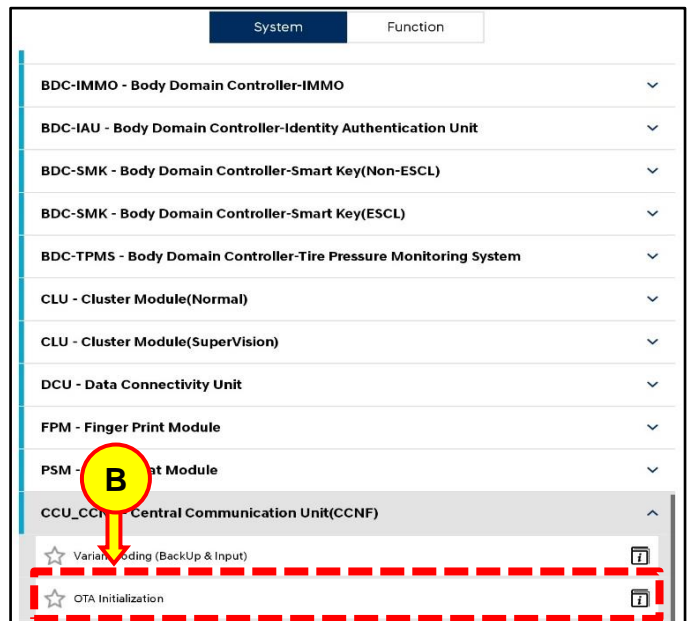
System Function

BDC-IMMO - Body Domain Controller-IMMO

BDC-IAU - Body Domain Controller-Identity Authentication Unit

BDC-SMK - Body Domain Controller-Smart Key(Non-ESCL)

BDC-SMK - Body Domain Controller-Smart Key(ESCL)

BDC-TPMS - Body Domain Controller-Tire Pressure Monitoring System

CLU - Cluster Module(Normal)

CLU - Cluster Module(SuperVision)

DCU - Data Connectivity Unit

FPM - Finger Print Module

PSM - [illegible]at Module

B

CCU_CC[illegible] Central Communication Unit(CCNF)

Varia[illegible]oding (BackUp & Input)

OTA Initialization